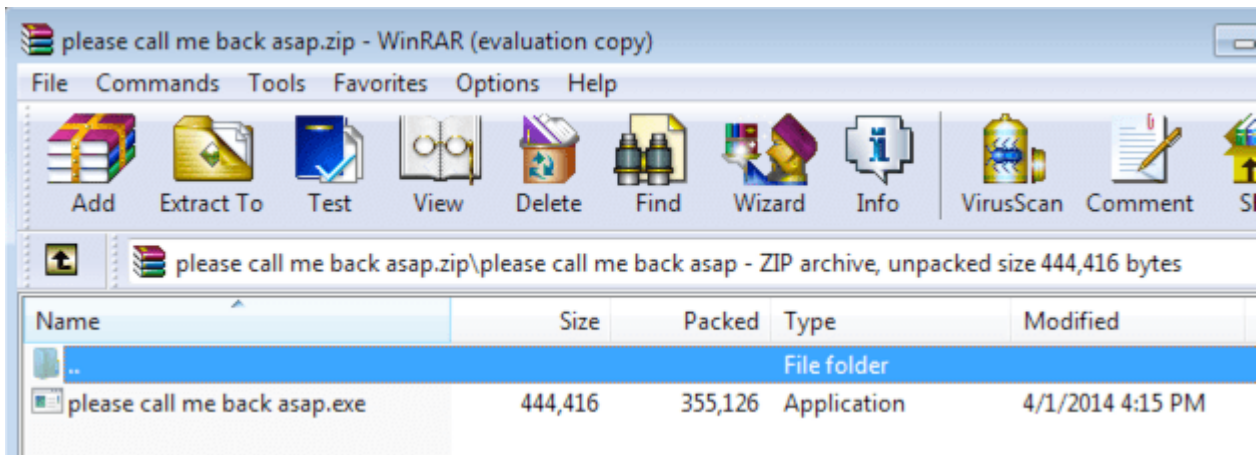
please call me back asap.zip - WinRAR (evaluation copy)

File Commands Tools Favorites Options Help

Add Extract To Test View Delete Find Wizard Info VirusScan Comment S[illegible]

please call me back asap.zip\please call me back asap - ZIP archive, unpacked size 444,416 bytes

| Name | Size | Packed | Type | Modified |
|---|---|---|---|---|
| .. | | | File folder | |
| please call me back asap.exe | 444,416 | 355,126 | Application | 4/1/2014 4:15 PM |